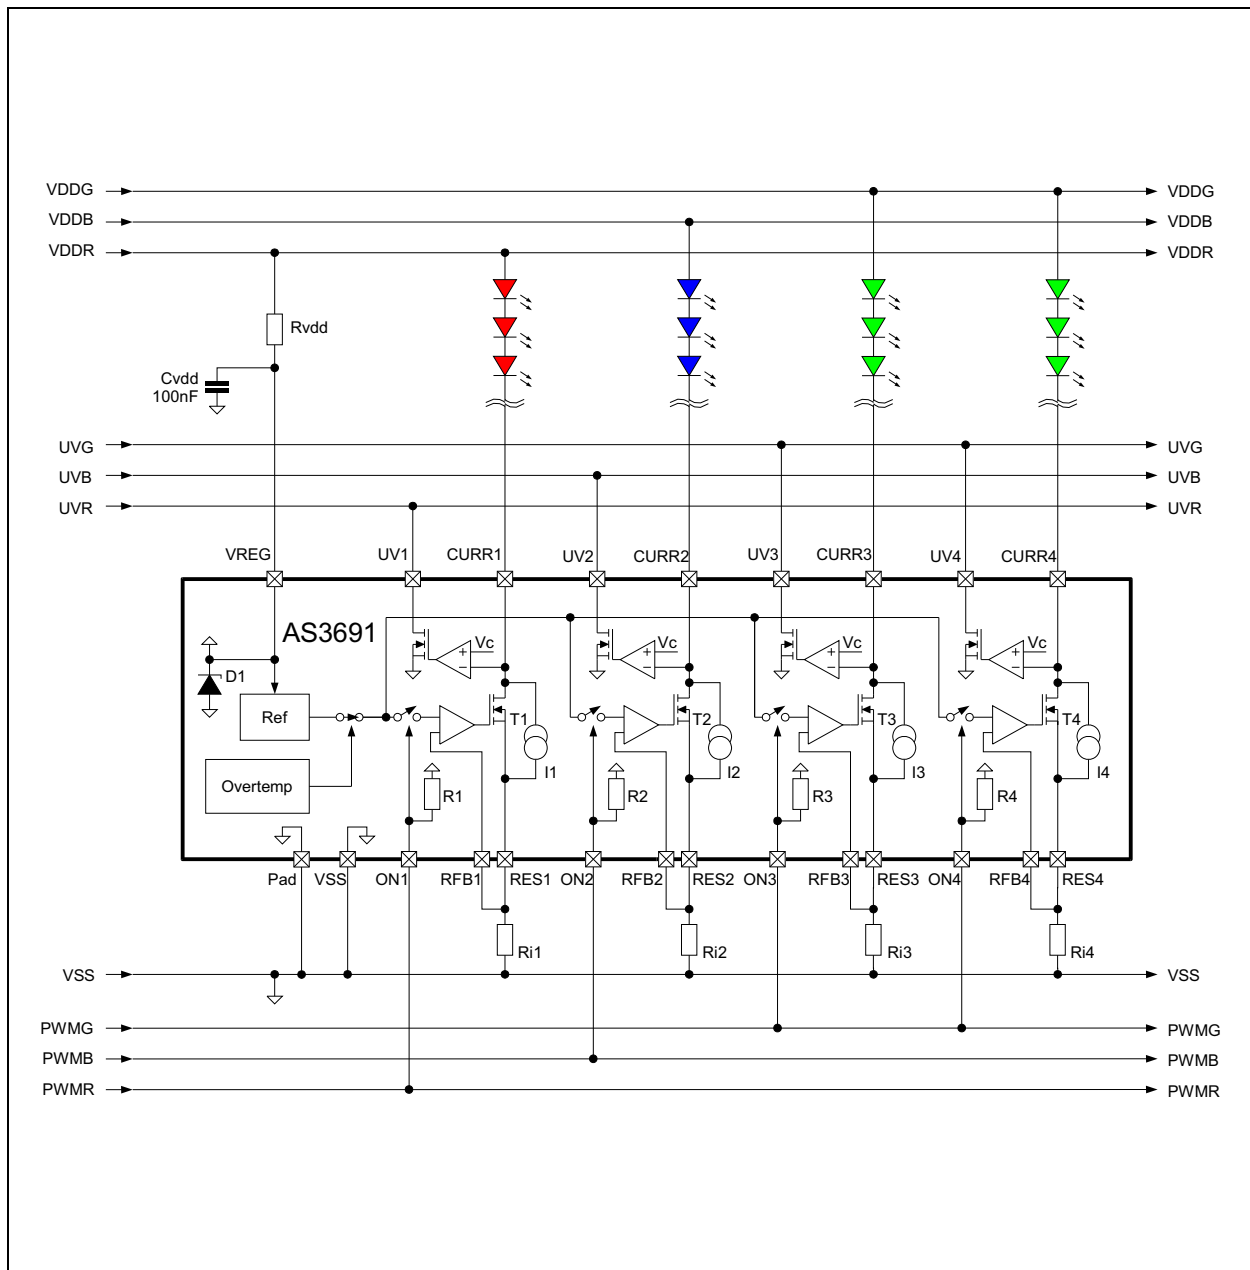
VDDG
VDDB
VDDR
VDDG
VDDB
VDDR
Rvdd
Cvdd
100nF
UVG
UVB
UVR
UVG
UVB
UVR
VREG
UV1
CURR1
UV2
CURR2
UV3
CURR3
UV4
CURR4
AS3691
Vc
Vc
Vc
Vc
D1
Ref
T1
T2
T3
T4
Overtemp
I1
I2
I3
I4
R1
R2
R3
R4
Pad
VSS
ON1
RFB1
RES1
ON2
RFB2
RES2
ON3
RFB3
RES3
ON4
RFB4
RES4
Ri1
Ri2
Ri3
Ri4
VSS
VSS
PWMG
PWMB
PWMR
PWMG
PWMB
PWMR